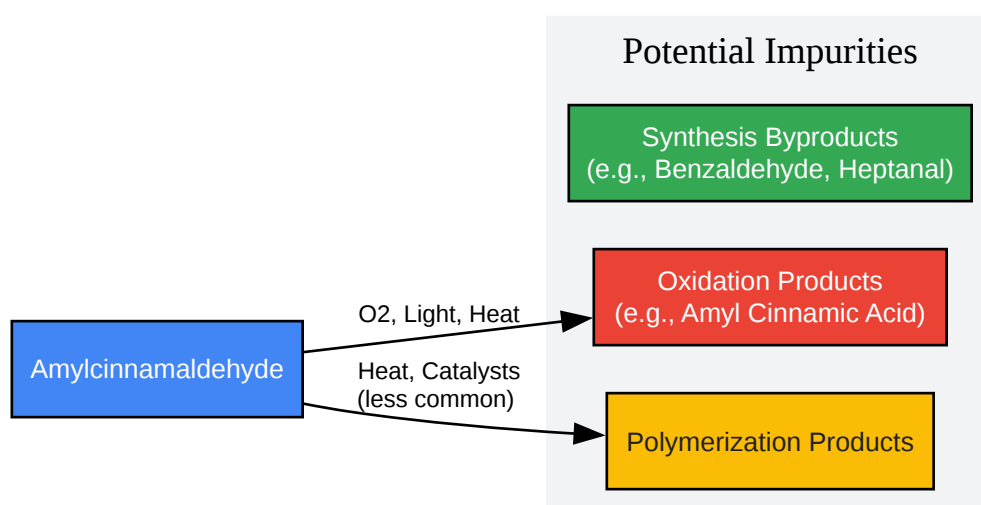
Potential Impurities

Synthesis Byproducts
(e.g., Benzaldehyde, Heptanal)

Oxidation Products
(e.g., Amyl Cinnamic Acid)

Polymerization Products

Amylcinnamaldehyde

O2, Light, Heat

Heat, Catalysts
(less common)